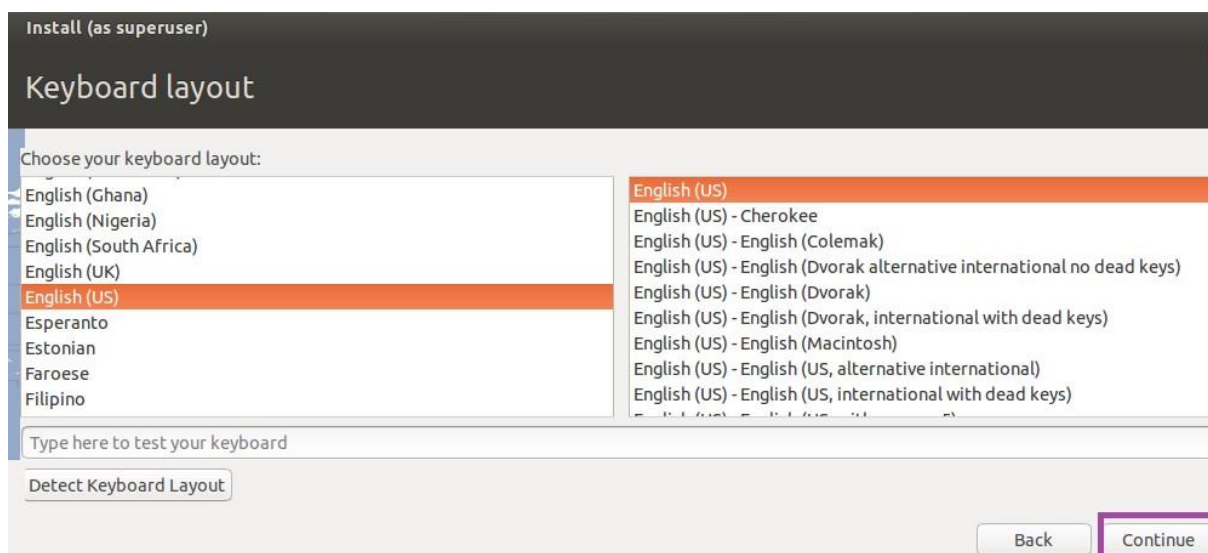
Install (as superuser)

Keyboard layout

Choose your keyboard layout:

English (Ghana)
English (Nigeria)
English (South Africa)
English (UK)
English (US)
Esperanto
Estonian
Faroese
Filipino

English (US)
English (US) - Cherokee
English (US) - English (Colemak)
English (US) - English (Dvorak alternative international no dead keys)
English (US) - English (Dvorak)
English (US) - English (Dvorak, international with dead keys)
English (US) - English (Macintosh)
English (US) - English (US, alternative international)
English (US) - English (US, international with dead keys)
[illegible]

Type here to test your keyboard

Detect Keyboard Layout

Back
Continue